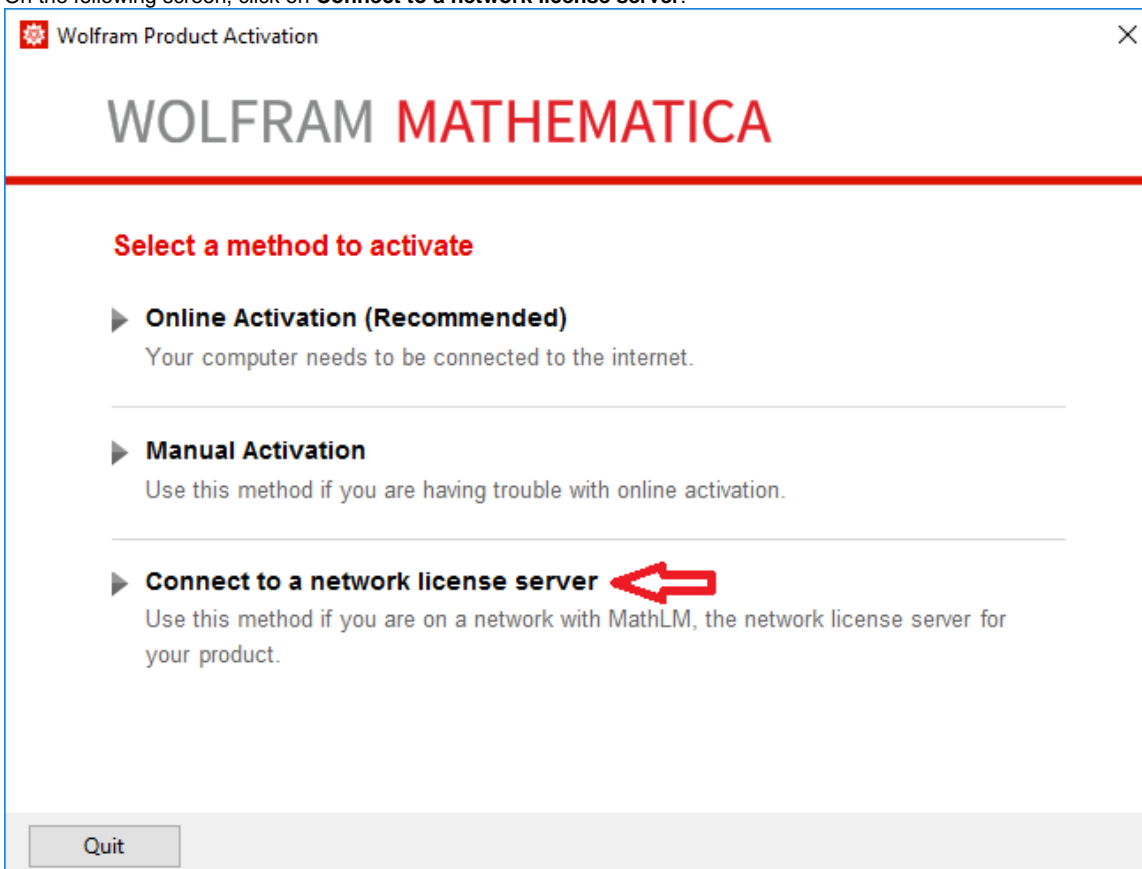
On the following screen, click on **Connect to a network license server**.

Wolfram Product Activation

WOLFRAM MATHEMATICA

Select a method to activate

Online Activation (Recommended)
Your computer needs to be connected to the internet.

Manual Activation
Use this method if you are having trouble with online activation.

Connect to a network license server
Use this method if you are on a network with MathLM, the network license server for your product.

Quit